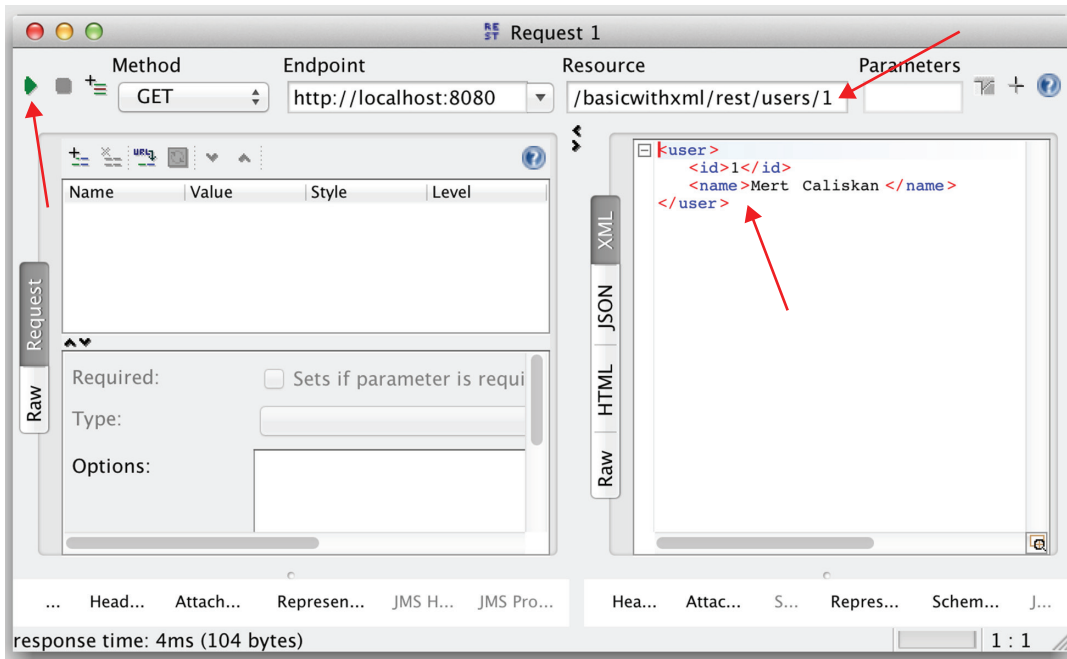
Request 1

Method
GET

Endpoint
http://localhost:8080

Resource
/basicwithxml/rest/users/1

Parameters

| Name | Value | Style | Level |
|---|---|---|---|

Request
Raw

Required:
Sets if parameter is requi

Type:

Options:

XML
JSON
HTML
Raw

<user>
<id>1</id>
<name>Mert Caliskan</name>
</user>

... Head... Attach... Represen... JMS H... JMS Pro...

Hea... Attac... S... Repres... Schem... J...

response time: 4ms (104 bytes)

1 : 1